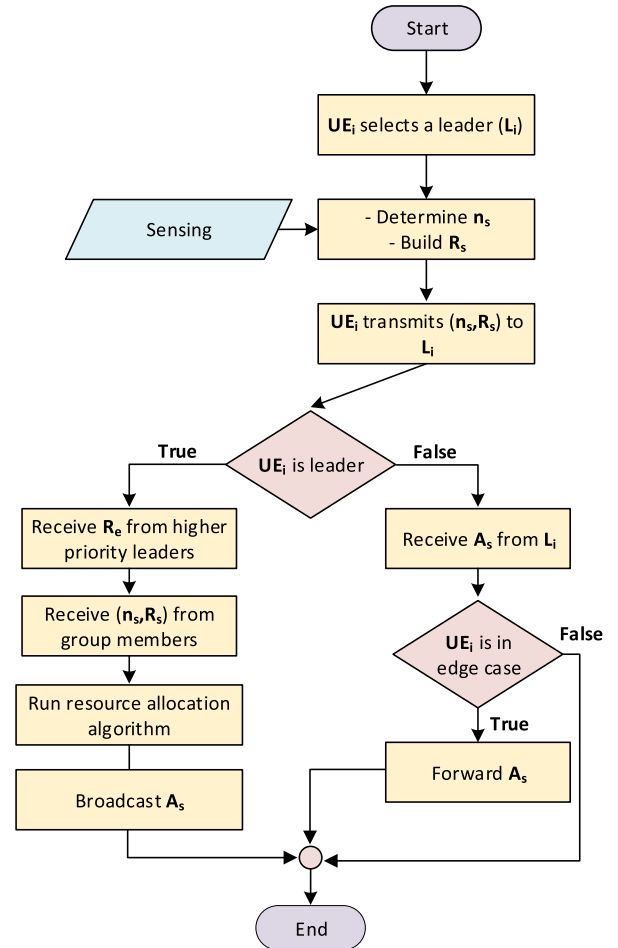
Start

$\mathbf{UE_i}$ selects a leader ($\mathbf{L_i}$)

Sensing

- Determine $\mathbf{n_s}$
- Build $\mathbf{R_s}$

$\mathbf{UE_i}$ transmits ($\mathbf{n_s}$,$\mathbf{R_s}$) to $\mathbf{L_i}$

True

$\mathbf{UE_i}$ is leader

False

Receive $\mathbf{R_e}$ from higher priority leaders

Receive ($\mathbf{n_s}$,$\mathbf{R_s}$) from group members

Run resource allocation algorithm

Broadcast $\mathbf{A_s}$

Receive $\mathbf{A_s}$ from $\mathbf{L_i}$

$\mathbf{UE_i}$ is in edge case

False

True

Forward $\mathbf{A_s}$

End